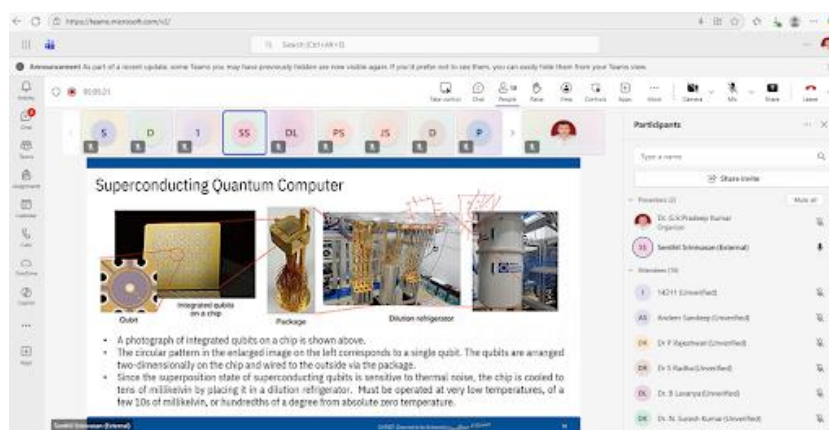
https://teams.microsoft.com/v2/

Search (Ctrl+Alt+E)

Announcement As part of a recent update, some Teams you may have previously hidden are now visible again. If you'd prefer not to see them, you can easily hide them from your Teams view.

Activity
Chat
Teams
Assignments
Calendar
Calls
OneDrive
Copilot
...
Apps

00:05:21

Take control Chat People Raise View Controls Apps More Camera Mic Share Leave

S D 1 SS DL PS JS D P

Superconducting Quantum Computer

Qubit
Integrated qubits on a chip
Package
Dilution refrigerator

• A photograph of integrated qubits on a chip is shown above.
• The circular pattern in the enlarged image on the left corresponds to a single qubit. The qubits are arranged two-dimensionally on the chip and wired to the outside via the package.
• Since the superposition state of superconducting qubits is sensitive to thermal noise, the chip is cooled to tens of millikelvin by placing it in a dilution refrigerator. Must be operated at very low temperatures, of a few 10s of millikelvin, or hundredths of a degree from absolute zero temperature.

Senthil Srinivasan (External)

Participants

Type a name

Share invite

Presenters (2)
Mute all

Dr. G.K Pradeep Kumar
Organizer

SS Senthil Srinivasan (External)

Attendees (19)

1 14211 (Unverified)

AS Anclem Sandeep (Unverified)

DR Dr P Rajeshwari (Unverified)

DR Dr S Radha (Unverified)

DL Dr. B Lavanya (Unverified)

DK Dr. N. Suresh Kumar (Unverified)